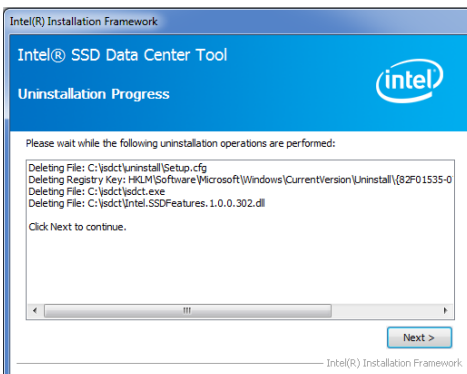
Intel(R) Installation Framework

Intel® SSD Data Center Tool

Uninstallation Progress

intel

Please wait while the following uninstallation operations are performed:

Deleting File: C:\isdct\uninstall\Setup.cfg
Deleting Registry Key: HKLM\Software\Microsoft\Windows\CurrentVersion\Uninstall\{82F01535-0
Deleting File: C:\isdct\isdct.exe
Deleting File: C:\isdct\Intel.SSDFeatures.1.0.0.302.dll

Click Next to continue.

Next >

Intel(R) Installation Framework